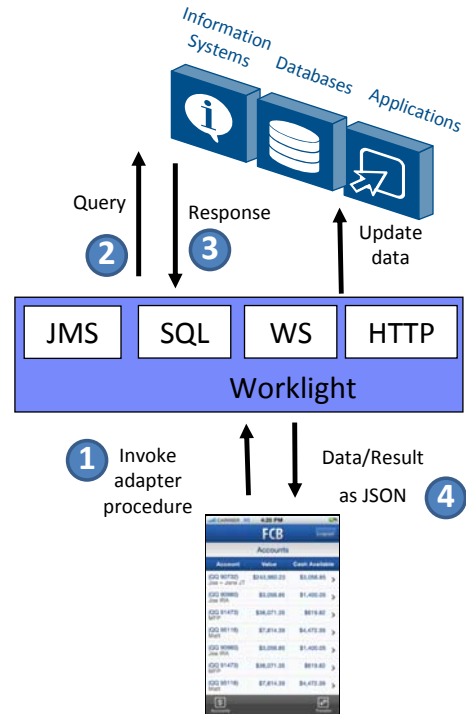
Information Systems

Databases

Applications

Query

2

Response

3

Update data

JMS

SQL

WS

HTTP

Worklight

1

Invoke adapter procedure

Data/Result as JSON

4

CARRIER

4:20 PM

FCB

Logout

Accounts

| Account | Value | Cash Available |
|---|---|---|
| (GG 90732) Joe + Jane JT | $243,860.23 | $3,056.85 |
| (GG 90960) Joe IRA | $3,208.89 | $1,405.09 |
| (GG 91473) MFIP | $38,071.35 | $619.82 |
| (GG 95118) Mark | $7,814.39 | $4,472.99 |
| (GG 90960) Joe IRA | $3,208.89 | $1,405.09 |
| (GG 91473) MFIP | $38,071.35 | $619.82 |
| (GG 95118) Mark | $7,814.39 | $4,472.99 |

Accounts

Transfer